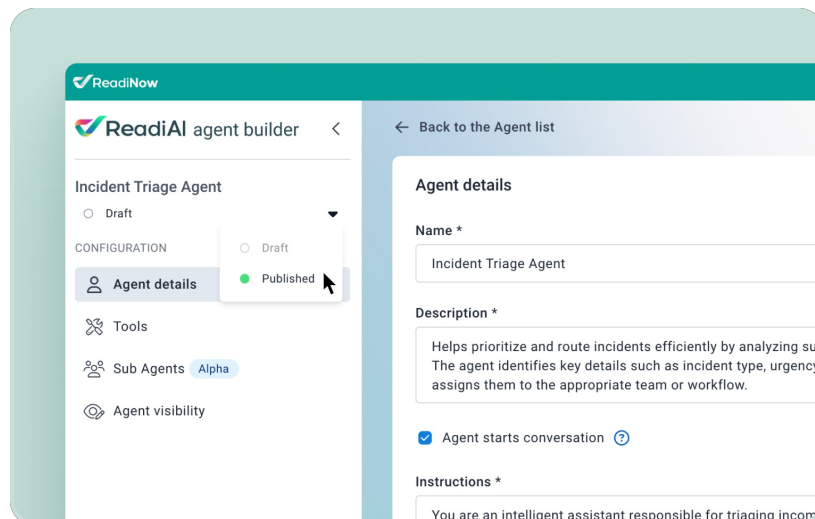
ReadiNow

ReadiAI agent builder

Incident Triage Agent

Draft

CONFIGURATION

Draft

Published

Agent details

Tools

Sub Agents Alpha

Agent visibility

Back to the Agent list

Agent details

Name *

Incident Triage Agent

Description *

Helps prioritize and route incidents efficiently by analyzing su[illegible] The agent identifies key details such as incident type, urgenc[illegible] assigns them to the appropriate team or workflow.

Agent starts conversation

Instructions *

You are an intelligent assistant responsible for triaging incom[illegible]